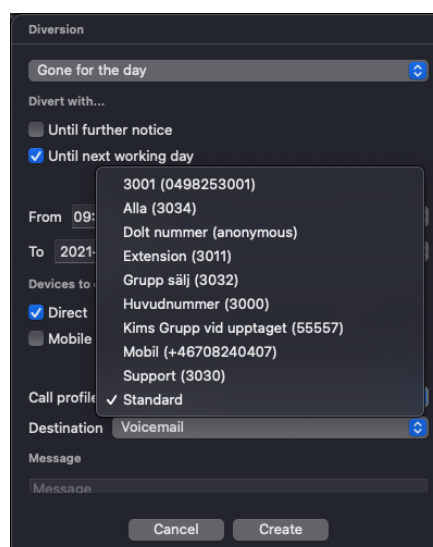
Diversion

Gone for the day

Divert with...

Until further notice

Until next working day

From 09:

To 2021-

Devices to

Direct

Mobile

Call profile

3001 (0498253001)
Alla (3034)
Dolt nummer (anonymous)
Extension (3011)
Grupp sälj (3032)
Huvudnummer (3000)
Kims Grupp vid upptaget (55557)
Mobil (+46708240407)
Support (3030)
✓ Standard

Destination Voicemail

Message

Message

Cancel Create